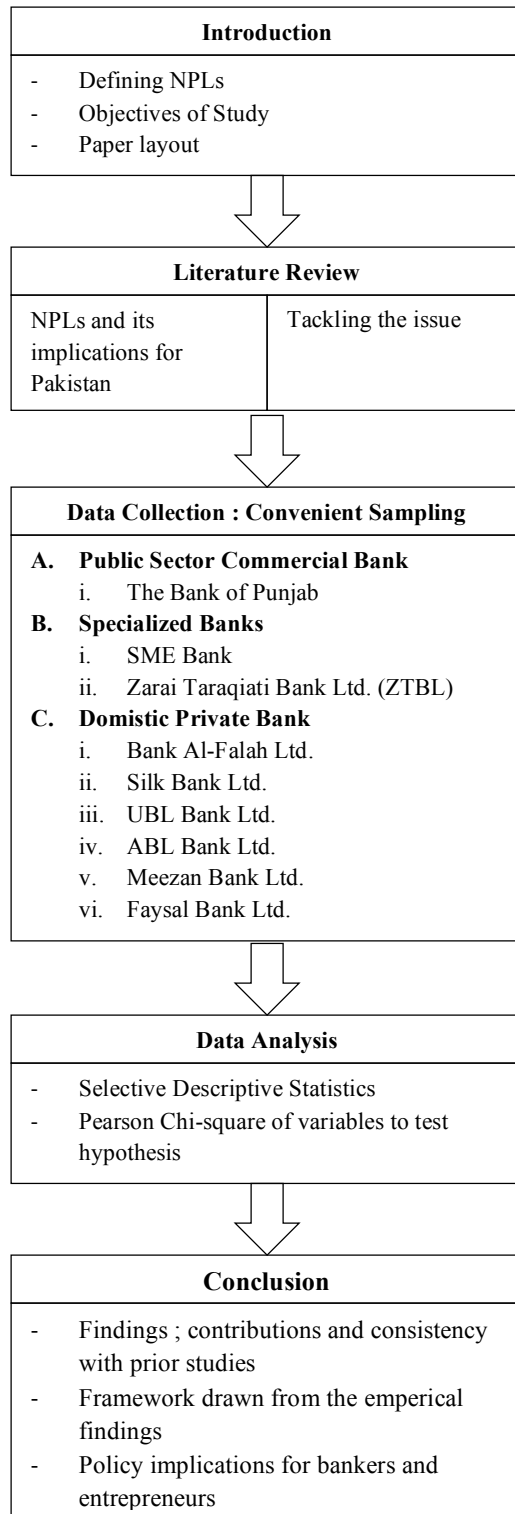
**Introduction**

- Defining NPLs
- Objectives of Study
- Paper layout

**Literature Review**

| NPLs and its implications for Pakistan | Tackling the issue |
|---|---|

**Data Collection : Convenient Sampling**

**A. Public Sector Commercial Bank**
i. The Bank of Punjab
**B. Specialized Banks**
i. SME Bank
ii. Zarai Taraqiati Bank Ltd. (ZTBL)
**C. Domistic Private Bank**
i. Bank Al-Falah Ltd.
ii. Silk Bank Ltd.
iii. UBL Bank Ltd.
iv. ABL Bank Ltd.
v. Meezan Bank Ltd.
vi. Faysal Bank Ltd.

**Data Analysis**

- Selective Descriptive Statistics
- Pearson Chi-square of variables to test hypothesis

**Conclusion**

- Findings ; contributions and consistency with prior studies
- Framework drawn from the emperical findings
- Policy implications for bankers and entrepreneurs